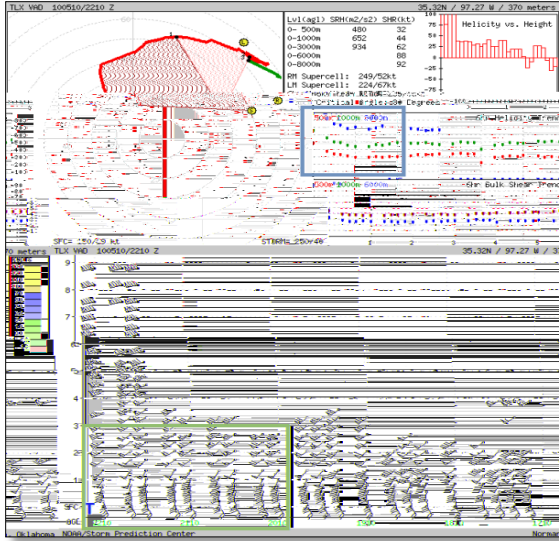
TLX VAD 100510/2210 Z

35.32N / 97.27 W / 370 meters

| Lvl(agl) | SRH(m2/s2) | SHR(kt) |
|---|---|---|
| 0- 500m | 480 | 32 |
| 0-1000m | 652 | 44 |
| 0-3000m | 934 | 62 |
| 0-6000m | | 88 |
| 0-8000m | | 92 |

RM Supercell: 249/52kt
LM Supercell: 224/67kt

Helicity vs. Height

Critical Angle: 38 Degrees

500m 1000m 3000m

SRH Helicity Trend

1000m 3000m 6000m

SHR Bulk Shear Trend

SFC: 150/19 kt

STORM: 250/40

70 meters TLX VAD 100510/2210 Z

35.32N / 97.27 W / 3

9
8
7
6
5
4
3
2
1
SFC
AGL

Oklahoma NOAA/Storm Prediction Center

Norma